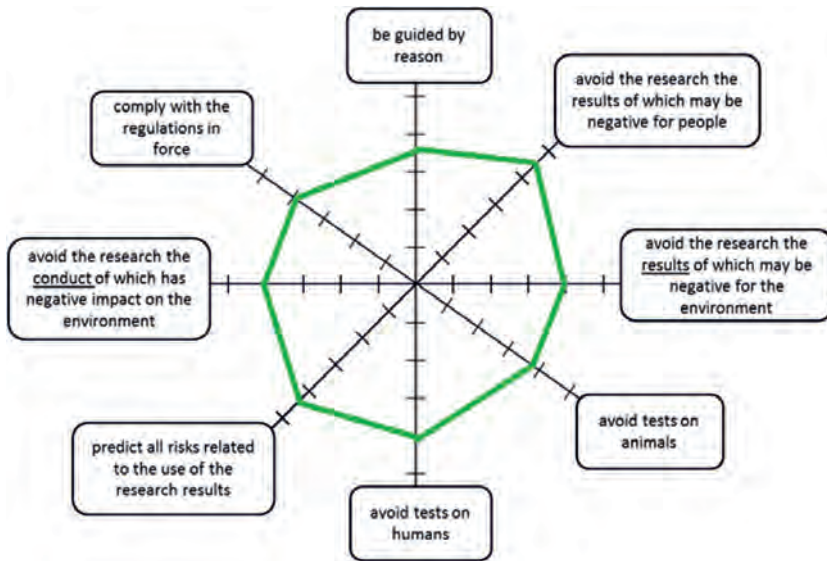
be guided by reason

avoid the research the results of which may be negative for people

comply with the regulations in force

avoid the research the conduct of which has negative impact on the environment

avoid the research the results of which may be negative for the environment

avoid tests on animals

predict all risks related to the use of the research results

avoid tests on humans